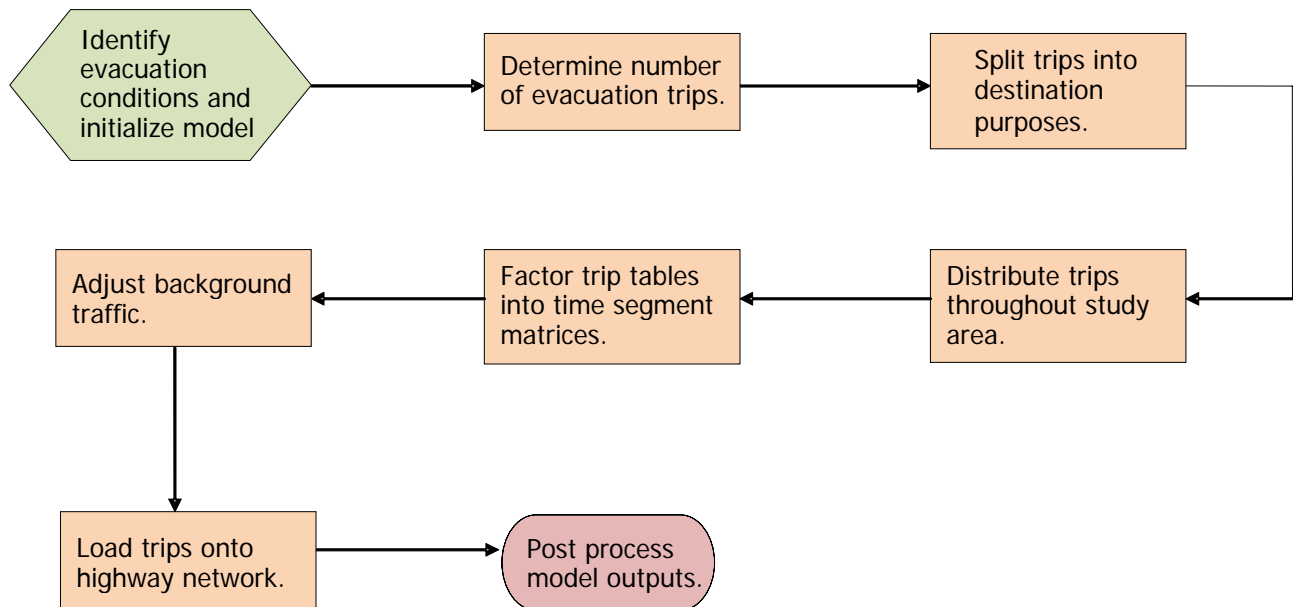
Identify evacuation conditions and initialize model

Determine number of evacuation trips.

Split trips into destination purposes.

Distribute trips throughout study area.

Factor trip tables into time segment matrices.

Adjust background traffic.

Load trips onto highway network.

Post process model outputs.